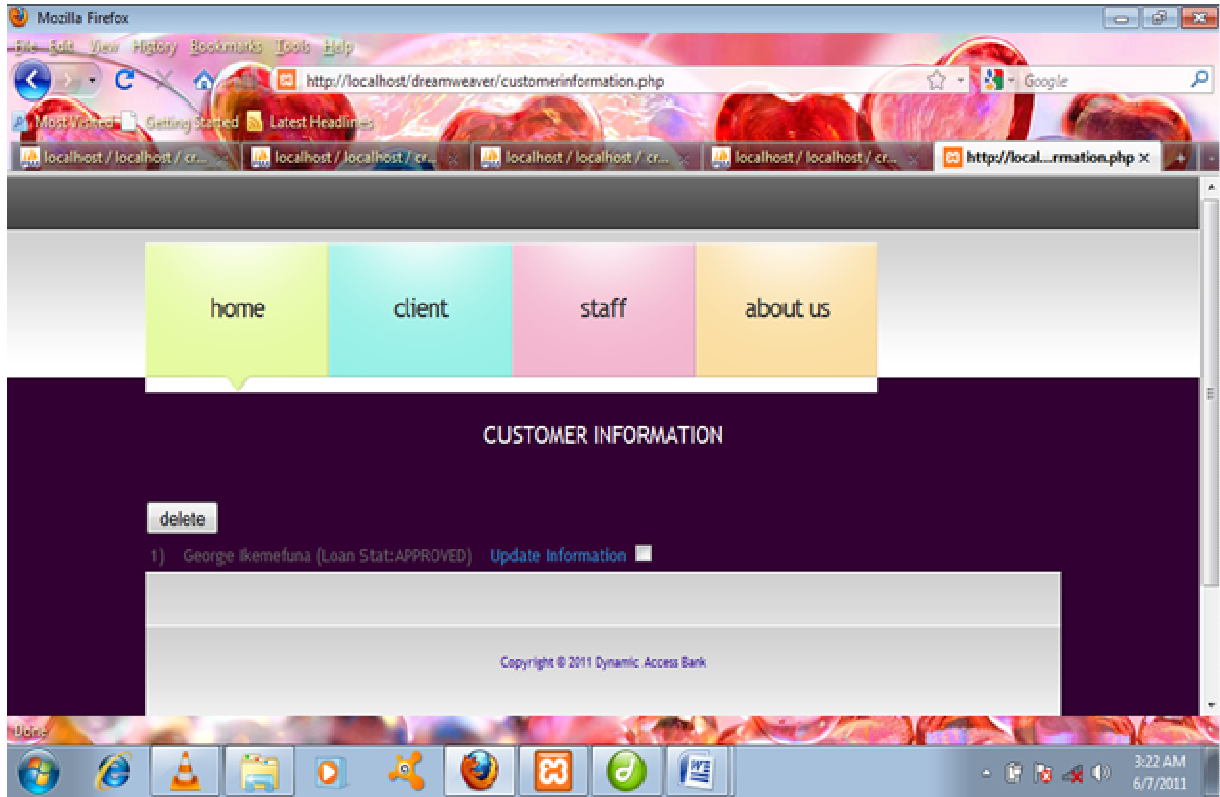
Mozilla Firefox

File Edit View History Bookmarks Tools Help

http://localhost/dreamweaver/customerinformation.php

Google

Most Visited Getting Started Latest Headlines

localhost / localhost / cr... ×
localhost / localhost / cr... ×
localhost / localhost / cr... ×
localhost / localhost / cr... ×
http://local...rmation.php ×

home
client
staff
about us

CUSTOMER INFORMATION

delete

1) George Ikemefuna (Loan Stat:APPROVED) Update Information

Copyright © 2011 Dynamic Access Bank

Done

3:22 AM
6/7/2011